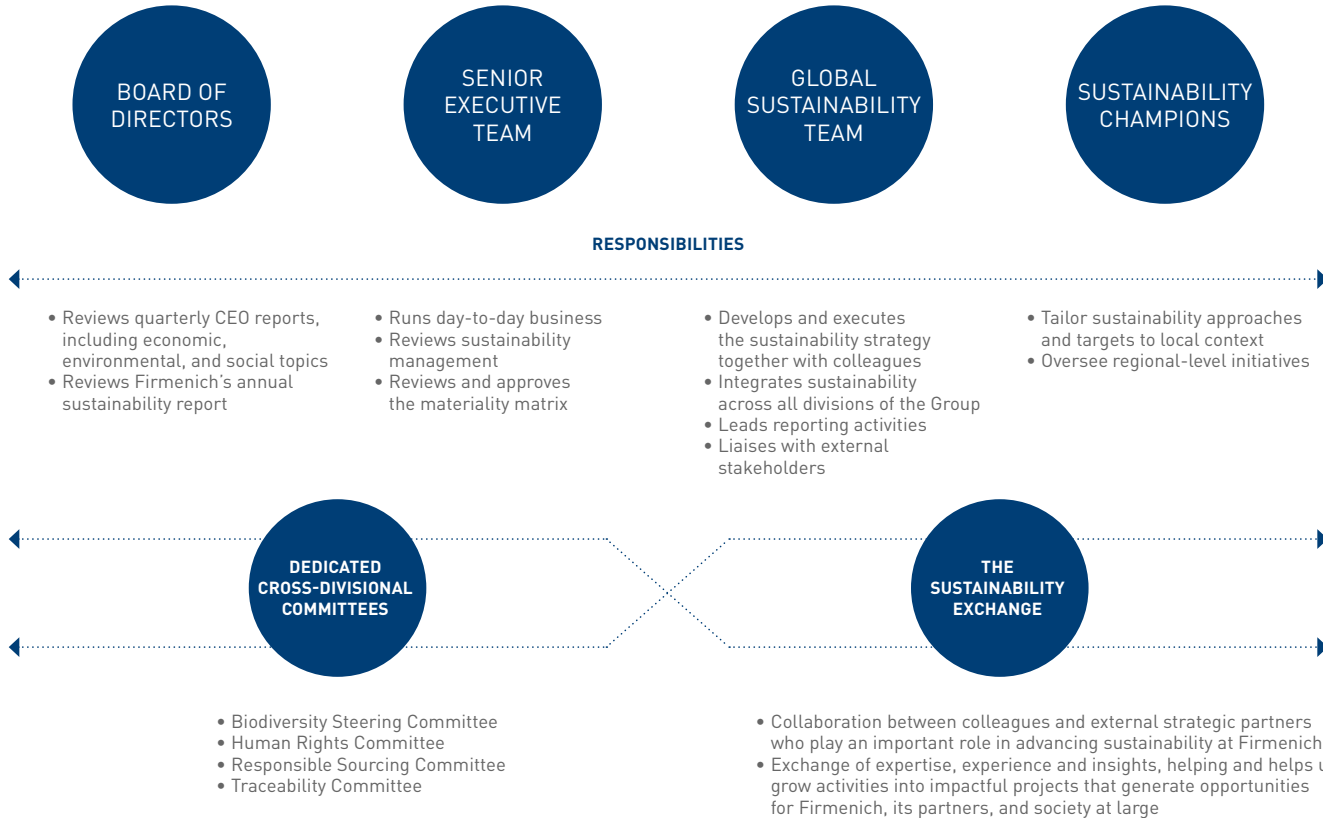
BOARD OF DIRECTORS

SENIOR EXECUTIVE TEAM

GLOBAL SUSTAINABILITY TEAM

SUSTAINABILITY CHAMPIONS

RESPONSIBILITIES

• Reviews quarterly CEO reports, including economic, environmental, and social topics
• Reviews Firmenich's annual sustainability report

• Runs day-to-day business
• Reviews sustainability management
• Reviews and approves the materiality matrix

• Develops and executes the sustainability strategy together with colleagues
• Integrates sustainability across all divisions of the Group
• Leads reporting activities
• Liaises with external stakeholders

• Tailor sustainability approaches and targets to local context
• Oversee regional-level initiatives

DEDICATED CROSS-DIVISIONAL COMMITTEES

THE SUSTAINABILITY EXCHANGE

• Biodiversity Steering Committee
• Human Rights Committee
• Responsible Sourcing Committee
• Traceability Committee

• Collaboration between colleagues and external strategic partners who play an important role in advancing sustainability at Firmenich
• Exchange of expertise, experience and insights, helping and helps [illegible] grow activities into impactful projects that generate opportunities for Firmenich, its partners, and society at large